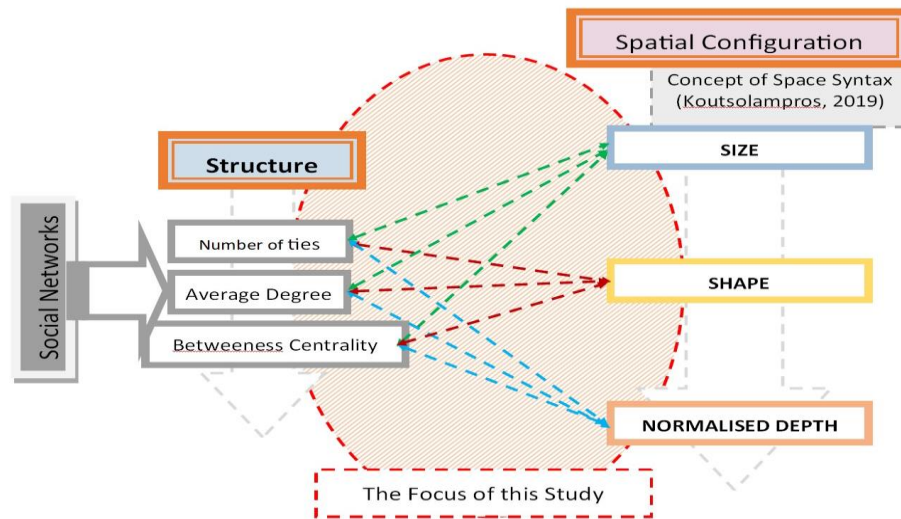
Spatial Configuration

Concept of Space Syntax (Koutsolampros, 2019)

Structure

SIZE

Social Networks

Number of ties

Average Degree

SHAPE

Betweeness Centrality

NORMALISED DEPTH

The Focus of this Study